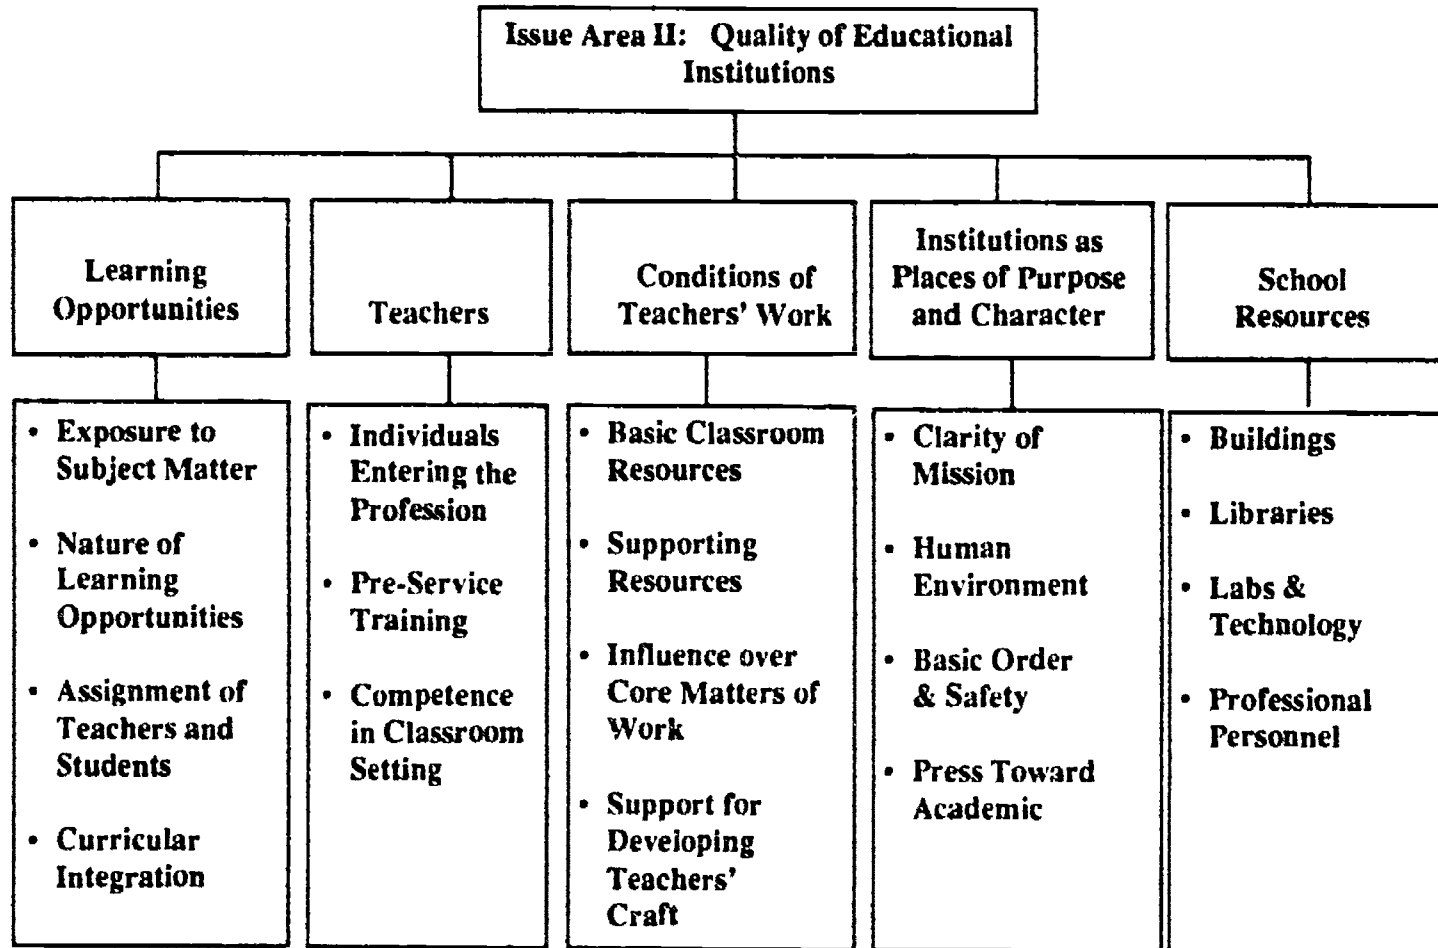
Issue Area II: Quality of Educational Institutions

Learning Opportunities

• Exposure to Subject Matter
• Nature of Learning Opportunities
• Assignment of Teachers and Students
• Curricular Integration

Teachers

• Individuals Entering the Profession
• Pre-Service Training
• Competence in Classroom Setting

Conditions of Teachers' Work

• Basic Classroom Resources
• Supporting Resources
• Influence over Core Matters of Work
• Support for Developing Teachers' Craft

Institutions as Places of Purpose and Character

• Clarity of Mission
• Human Environment
• Basic Order & Safety
• Press Toward Academic

School Resources

• Buildings
• Libraries
• Labs & Technology
• Professional Personnel